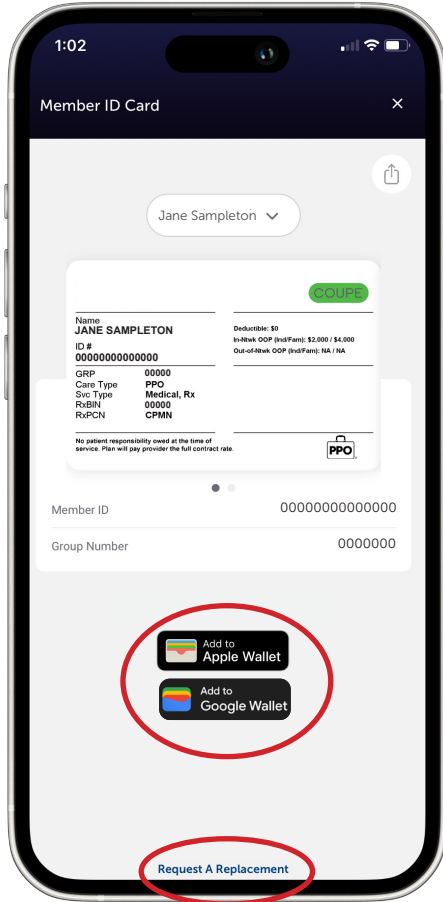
1:02

Member ID Card ×

Jane Sampleton

COUPE

Name
JANE SAMPLETON
ID #
00000000000000

| GRP | 00000 |
|---|---|
| Care Type | PPO |
| Svc Type | Medical, Rx |
| RxBIN | 00000 |
| RxPCN | CPMN |

Deductible: $0
In-Ntwk OOP (Ind/Fam): $2,000 / $4,000
Out-of-Ntwk OOP (Ind/Fam): NA / NA

No patient responsibility owed at the time of service. Plan will pay provider the full contract rate.

PPO

Member ID 00000000000000

Group Number 0000000

Add to Apple Wallet

Add to Google Wallet

Request A Replacement